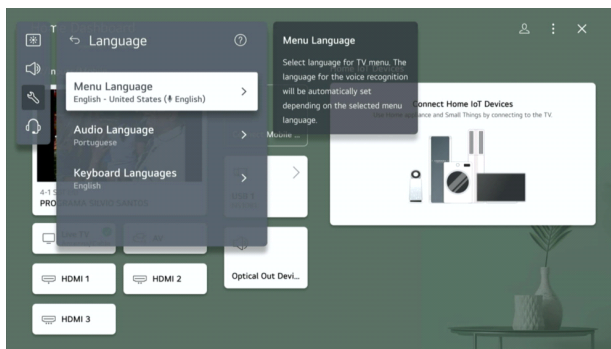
Language

Menu Language
English - United States (English)

Audio Language
Portuguese

Keyboard Languages
English

Menu Language
Select language for TV menu. The language for the voice recognition will be automatically set depending on the selected menu language.

Connect Home IoT Devices
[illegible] and Small Things by connecting to the TV

4-1 S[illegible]
PROGRAMA SILVIO SANTOS

Mobile ...

HDMI 1
HDMI 2
Optical Out Devi...
HDMI 3